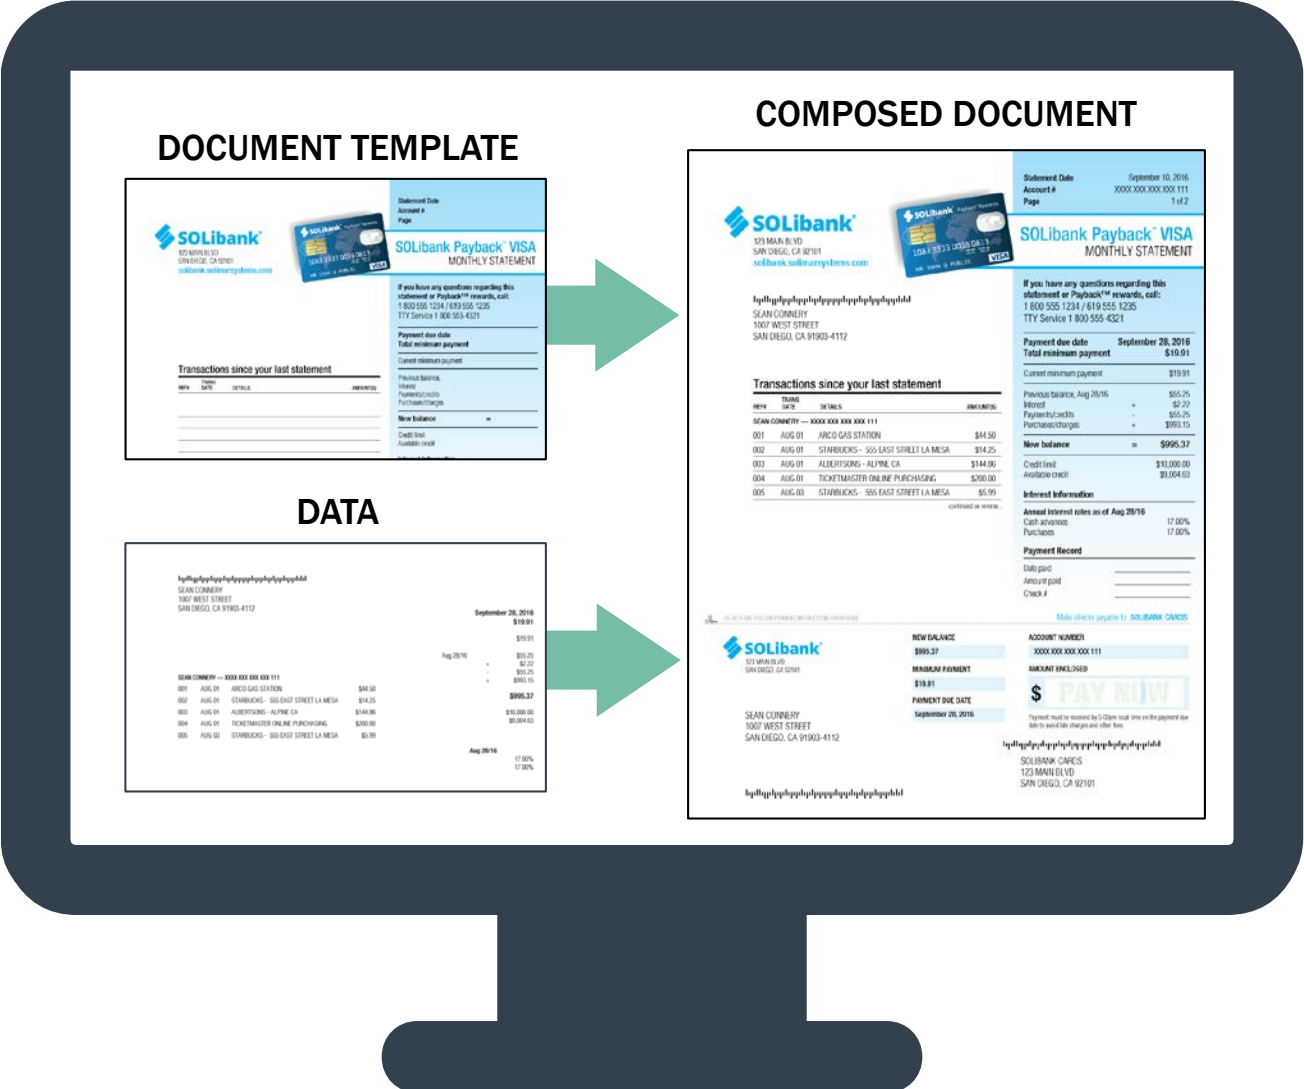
DOCUMENT TEMPLATE

SOLibank

123 MAIN BLVD
SAN DIEGO, CA 92101
solibank.solimarsystems.com

Statement Date
Account #
Page

SOLibank Payback VISA
MONTHLY STATEMENT

If you have any questions regarding this statement or Payback™ rewards, call:
1 800 555 1234 / 619 555 1235
TTY Service 1 800 555 4321

Payment due date
Total minimum payment

Current minimum payment

Previous balance,
Interest
Payments/credits
Purchases/charges

New balance =

Credit limit
Available credit

Transactions since your last statement

| REF# | TRANS DATE | DETAILS | AMOUNT($) |
|---|---|---|---|

DATA

SEAN CONNERY
1007 WEST STREET
SAN DIEGO, CA 91903-4112

September 28, 2016
$19.91
$19.91
Aug 28/16
$55.25
$2.22
$55.25
$993.15
$995.37
$10,000.00
$9,004.63
Aug 28/16
17.00%
17.00%

SEAN CONNERY — XXXX XXX XXX XXX 111

| 001 | AUG 01 | ARCO GAS STATION | $44.50 |
|---|---|---|---|
| 002 | AUG 01 | STARBUCKS - 555 EAST STREET LA MESA | $14.25 |
| 003 | AUG 01 | ALBERTSONS - ALPINE CA | $144.06 |
| 004 | AUG 01 | TICKETMASTER ONLINE PURCHASING | $200.00 |
| 005 | AUG 03 | STARBUCKS - 555 EAST STREET LA MESA | $5.99 |

COMPOSED DOCUMENT

SOLibank

123 MAIN BLVD
SAN DIEGO, CA 92101
solibank.solimarsystems.com

Statement Date September 10, 2016
Account # XXXX XXX XXX XXX 111
Page 1 of 2

SOLibank Payback VISA
MONTHLY STATEMENT

SEAN CONNERY
1007 WEST STREET
SAN DIEGO, CA 91903-4112

If you have any questions regarding this statement or Payback™ rewards, call:
1 800 555 1234 / 619 555 1235
TTY Service 1 800 555 4321

Payment due date September 28, 2016
Total minimum payment $19.91

Current minimum payment $19.91

Previous balance, Aug 28/16 $55.25
Interest + $2.22
Payments/credits - $55.25
Purchases/charges + $993.15

New balance = $995.37

Credit limit $10,000.00
Available credit $9,004.63

Interest Information
Annual interest rates as of Aug 28/16
Cash advances 17.00%
Purchases 17.00%

Payment Record
Date paid
Amount paid
Check #

Transactions since your last statement

| REF# | TRANS DATE | DETAILS | AMOUNT($) |
|---|---|---|---|
| SEAN CONNERY — XXXX XXX XXX XXX 111 | | | |
| 001 | AUG 01 | ARCO GAS STATION | $44.50 |
| 002 | AUG 01 | STARBUCKS - 555 EAST STREET LA MESA | $14.25 |
| 003 | AUG 01 | ALBERTSONS - ALPINE CA | $144.06 |
| 004 | AUG 01 | TICKETMASTER ONLINE PURCHASING | $200.00 |
| 005 | AUG 03 | STARBUCKS - 555 EAST STREET LA MESA | $5.99 |

continued on reverse...

DETACH AND RETURN PAYMENT WITH YOUR CHEQUE
Make checks payable to SOLIBANK CARDS

SOLibank
123 MAIN BLVD
SAN DIEGO, CA 92101

NEW BALANCE
$995.37
MINIMUM PAYMENT
$19.91
PAYMENT DUE DATE
September 28, 2016

ACCOUNT NUMBER
XXXX XXX XXX XXX 111
AMOUNT ENCLOSED
$ PAY NOW

Payment must be received by 5:00pm local time on the payment due date to avoid late charges and other fees

SEAN CONNERY
1007 WEST STREET
SAN DIEGO, CA 91903-4112

SOLIBANK CARDS
123 MAIN BLVD
SAN DIEGO, CA 92101